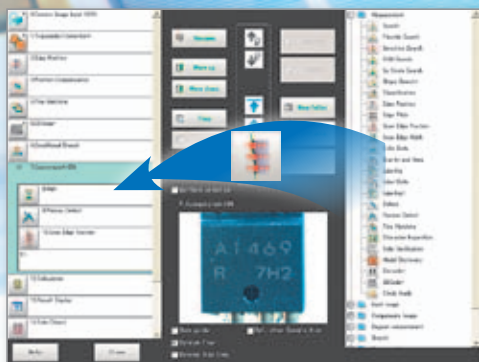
0.Camera Image Input (0HH)
1.Expandable Connection
2.Edge Position
3.Position Compensation
4.Fine Matching
5.Label
6.Conditional Branch
7.Connection(0-99)
Edge
Precise Detect
Circle Edge Counter
10.Calculation
11.Result Display
12.Data Output
Rename
Move up
Move down
Copy
New folder
A1469
R 7H2
Measurement
Search
Flexible Search
Sensitive Search
ECM Search
Ec Circle Search
Shape Search
Classification
Edge Position
Edge Pitch
Scan Edge Position
Scan Edge Width
Color Data
Gravity and Area
Labeling
Label Data
Defect
Glue Bead
Precise Detect
Fine Matching
Character Inspection
Date Verification
Model Dictionary
Barcode
2DCode
Circle Angle
Input image
Compensate image
Support measurement
Branch
Undo
Close